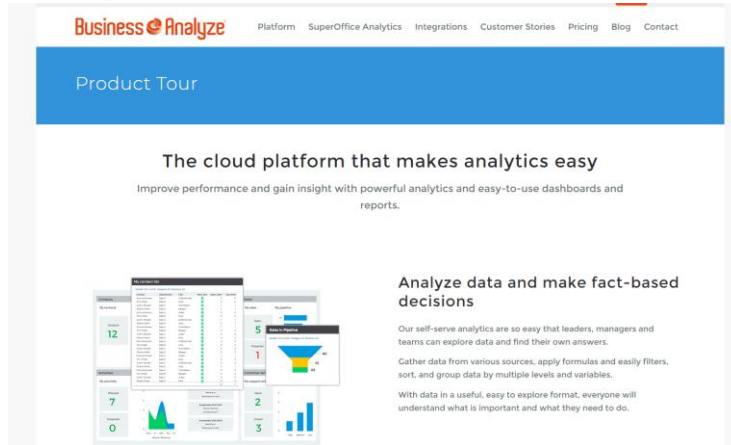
Business Analyze

Platform SuperOffice Analytics Integrations Customer Stories Pricing Blog Contact

Product Tour

The cloud platform that makes analytics easy

Improve performance and gain insight with powerful analytics and easy-to-use dashboards and reports.

12

7

0

5

1

2

3

Analyze data and make fact-based decisions

Our self-serve analytics are so easy that leaders, managers and teams can explore data and find their own answers.

Gather data from various sources, apply formulas and easily filters, sort, and group data by multiple levels and variables.

With data in a useful, easy to explore format, everyone will understand what is important and what they need to do.